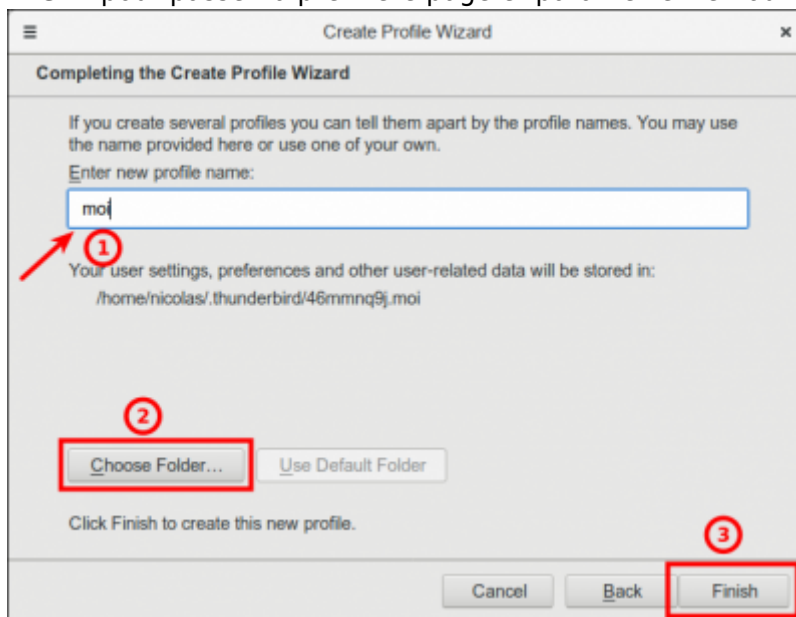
≡ Create Profile Wizard ×

Completing the Create Profile Wizard

If you create several profiles you can tell them apart by the profile names. You may use the name provided here or use one of your own.

Enter new profile name:

moi

1

Your user settings, preferences and other user-related data will be stored in:

/home/nicolas/.thunderbird/46mmnq9j.moi

2

Choose Folder... Use Default Folder

Click Finish to create this new profile.

3

Cancel Back Finish